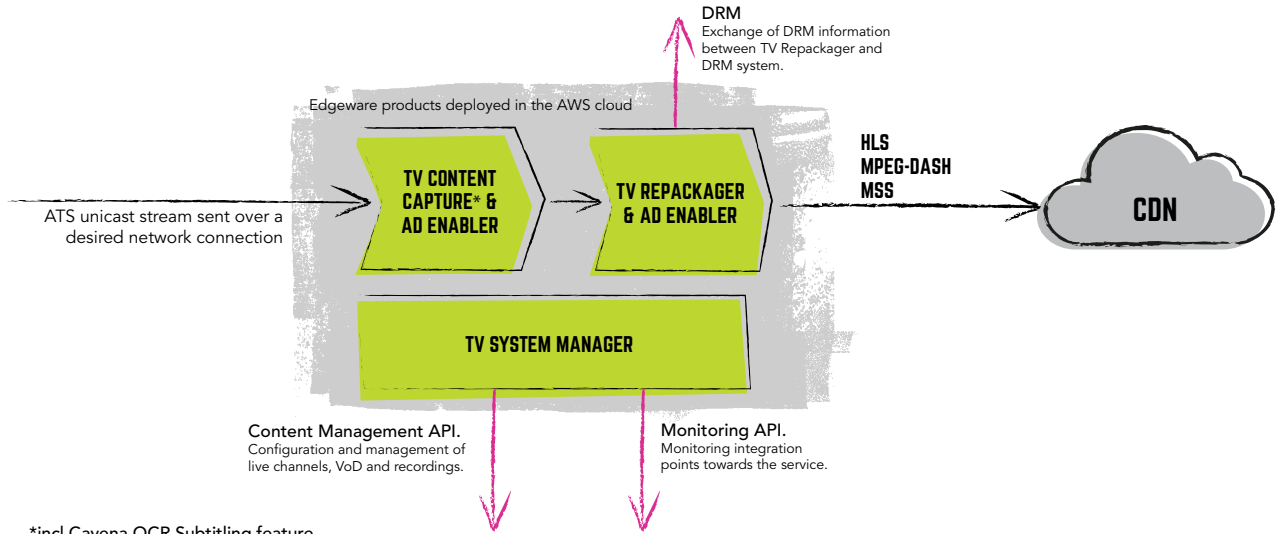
DRM
Exchange of DRM information between TV Repackager and DRM system.

Edgeware products deployed in the AWS cloud

HLS
MPEG-DASH
MSS

ATS unicast stream sent over a desired network connection

TV CONTENT CAPTURE* & AD ENABLER

TV REPACKAGER & AD ENABLER

CDN

TV SYSTEM MANAGER

Content Management API.
Configuration and management of live channels, VoD and recordings.

Monitoring API.
Monitoring integration points towards the service.

*incl Cavena OCR Subtitling feature